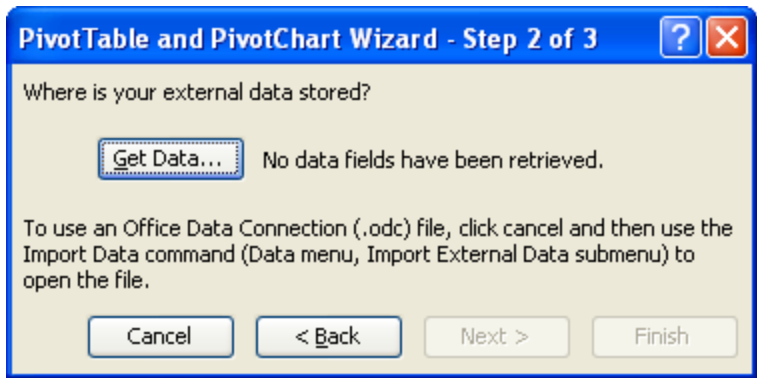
PivotTable and PivotChart Wizard - Step 2 of 3

?

X

Where is your external data stored?

Get Data...

No data fields have been retrieved.

To use an Office Data Connection (.odc) file, click cancel and then use the Import Data command (Data menu, Import External Data submenu) to open the file.

Cancel

< Back

Next >

Finish